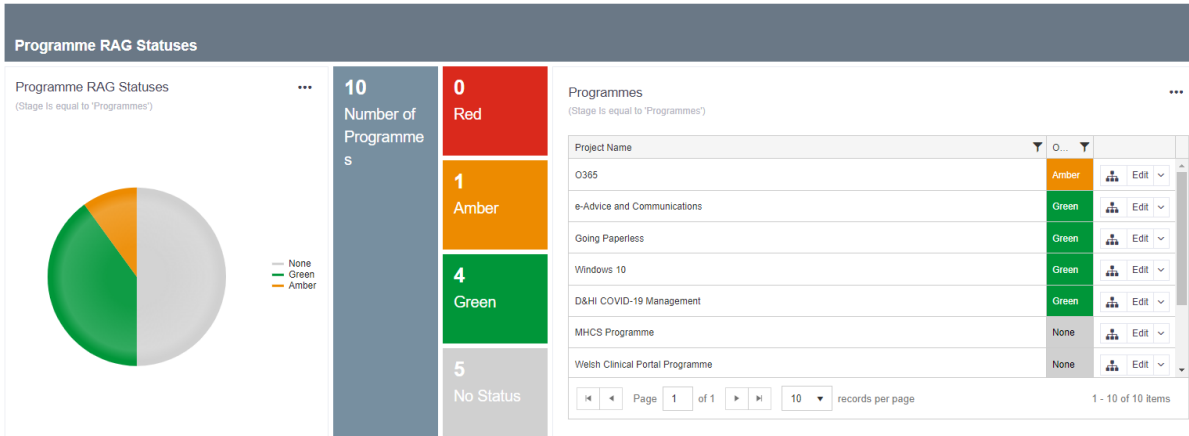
Programme RAG Statuses

Programme RAG Statuses •••
(Stage Is equal to 'Programmes')

None
Green
Amber

10
Number of Programmes

0
Red

1
Amber

4
Green

5
No Status

Programmes •••
(Stage Is equal to 'Programmes')

| Project Name | O... | |
|---|---|---|
| O365 | Amber | Edit |
| e-Advice and Communications | Green | Edit |
| Going Paperless | Green | Edit |
| Windows 10 | Green | Edit |
| D&HI COVID-19 Management | Green | Edit |
| MHCS Programme | None | Edit |
| Welsh Clinical Portal Programme | None | Edit |

Page 1 of 1 10 records per page 1 - 10 of 10 items